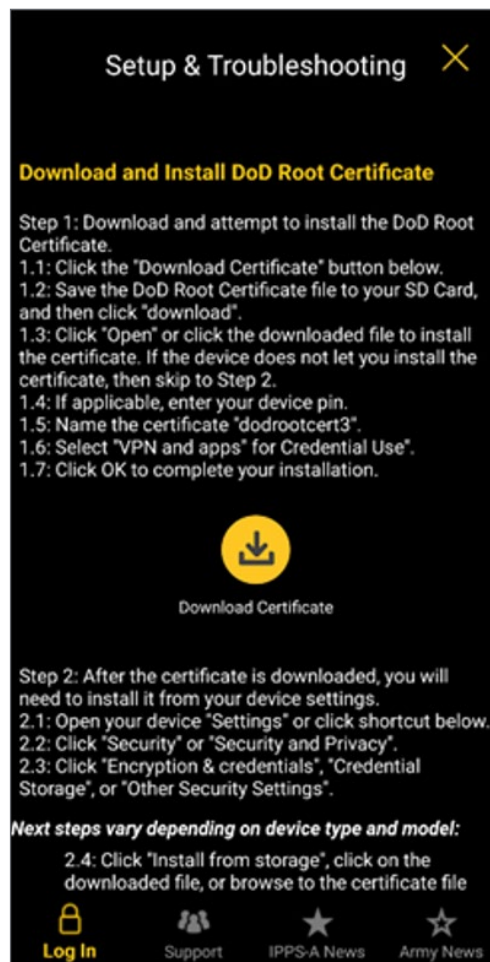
Setup & Troubleshooting

Download and Install DoD Root Certificate

Step 1: Download and attempt to install the DoD Root Certificate.
1.1: Click the "Download Certificate" button below.
1.2: Save the DoD Root Certificate file to your SD Card, and then click "download".
1.3: Click "Open" or click the downloaded file to install the certificate. If the device does not let you install the certificate, then skip to Step 2.
1.4: If applicable, enter your device pin.
1.5: Name the certificate "dodrootcert3".
1.6: Select "VPN and apps" for Credential Use".
1.7: Click OK to complete your installation.

Download Certificate

Step 2: After the certificate is downloaded, you will need to install it from your device settings.
2.1: Open your device "Settings" or click shortcut below.
2.2: Click "Security" or "Security and Privacy".
2.3: Click "Encryption & credentials", "Credential Storage", or "Other Security Settings".

Next steps vary depending on device type and model:

2.4: Click "Install from storage", click on the downloaded file, or browse to the certificate file

Log In Support IPPS-A News Army News